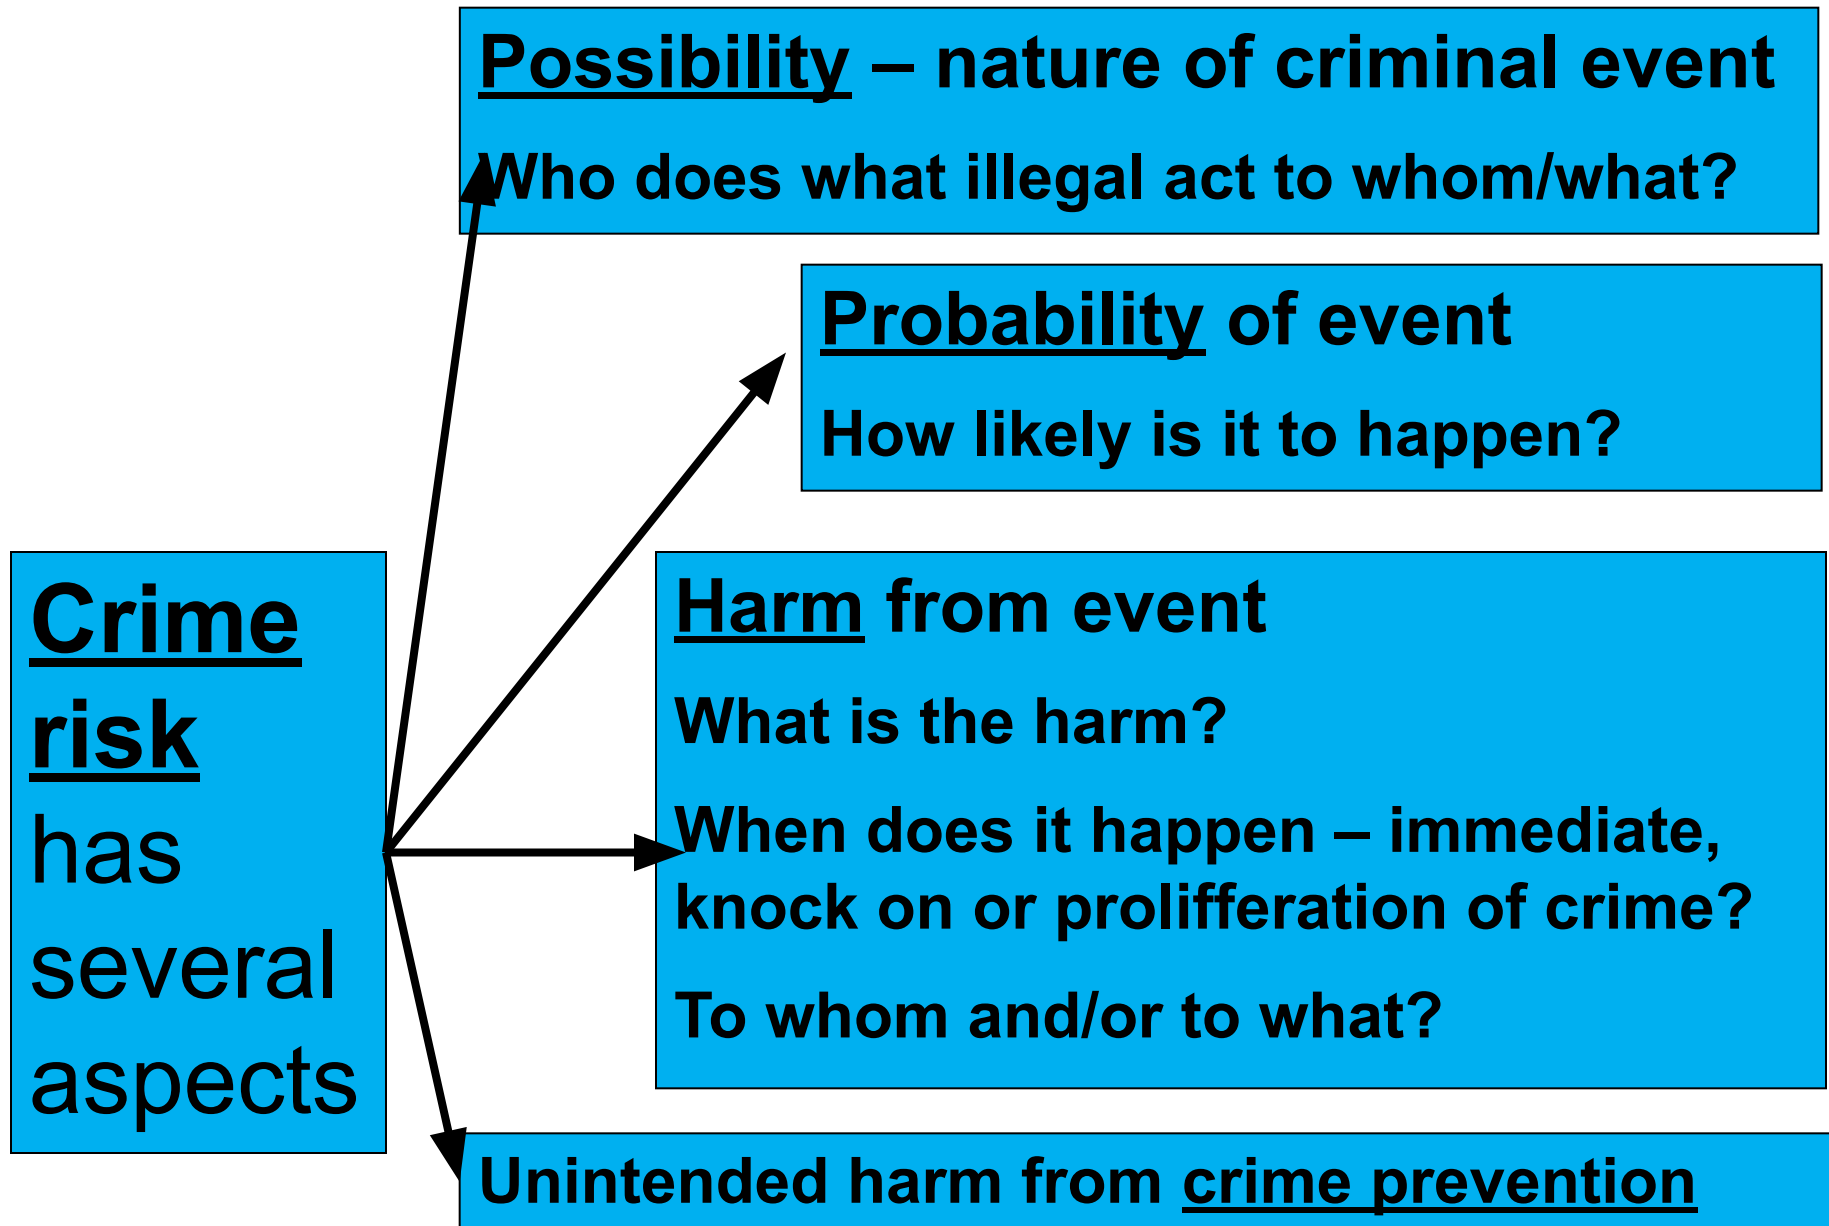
Crime risk has several aspects

Possibility – nature of criminal event

Who does what illegal act to whom/what?

Probability of event

How likely is it to happen?

Harm from event

What is the harm?

When does it happen – immediate, knock on or prolifferation of crime?

To whom and/or to what?

Unintended harm from crime prevention